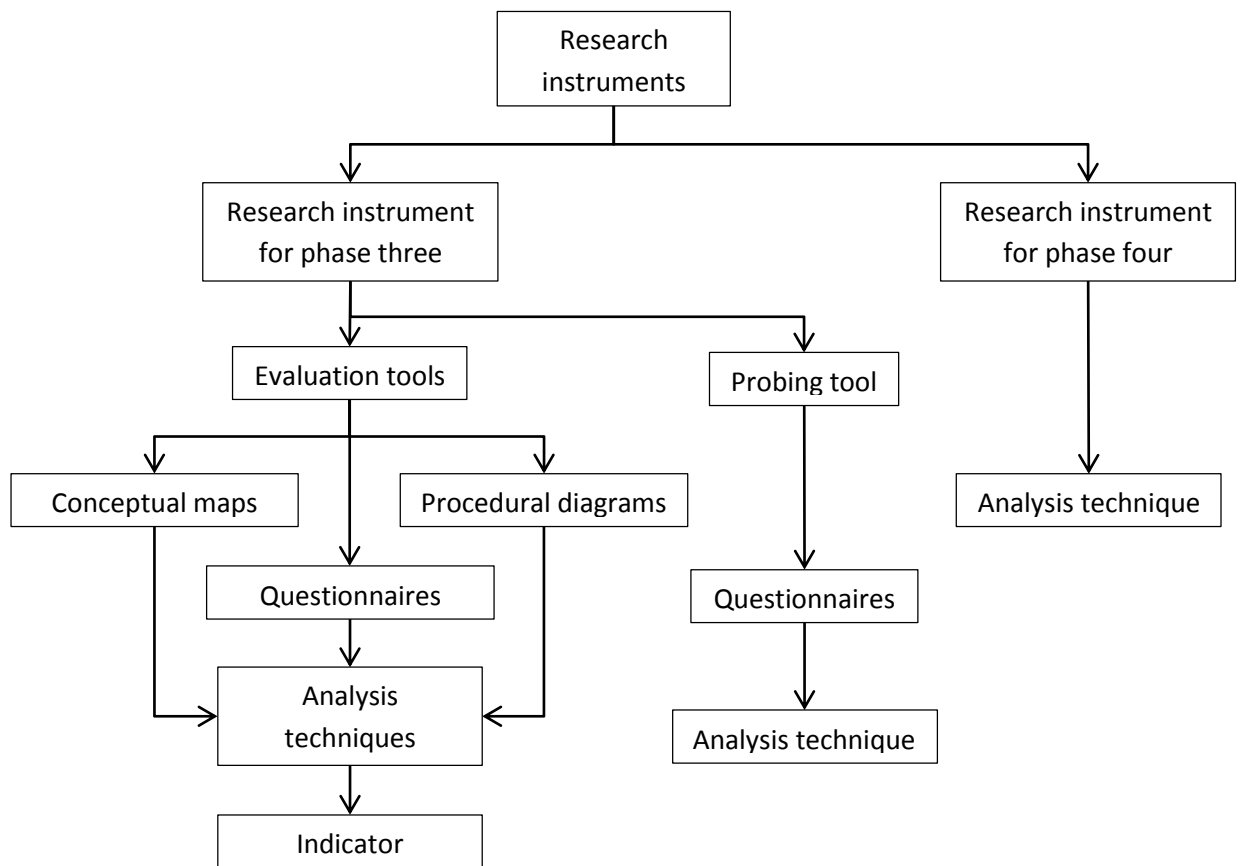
Research instruments

Research instrument for phase three

Research instrument for phase four

Evaluation tools

Probing tool

Conceptual maps

Procedural diagrams

Analysis technique

Questionnaires

Questionnaires

Analysis techniques

Analysis technique

Indicator